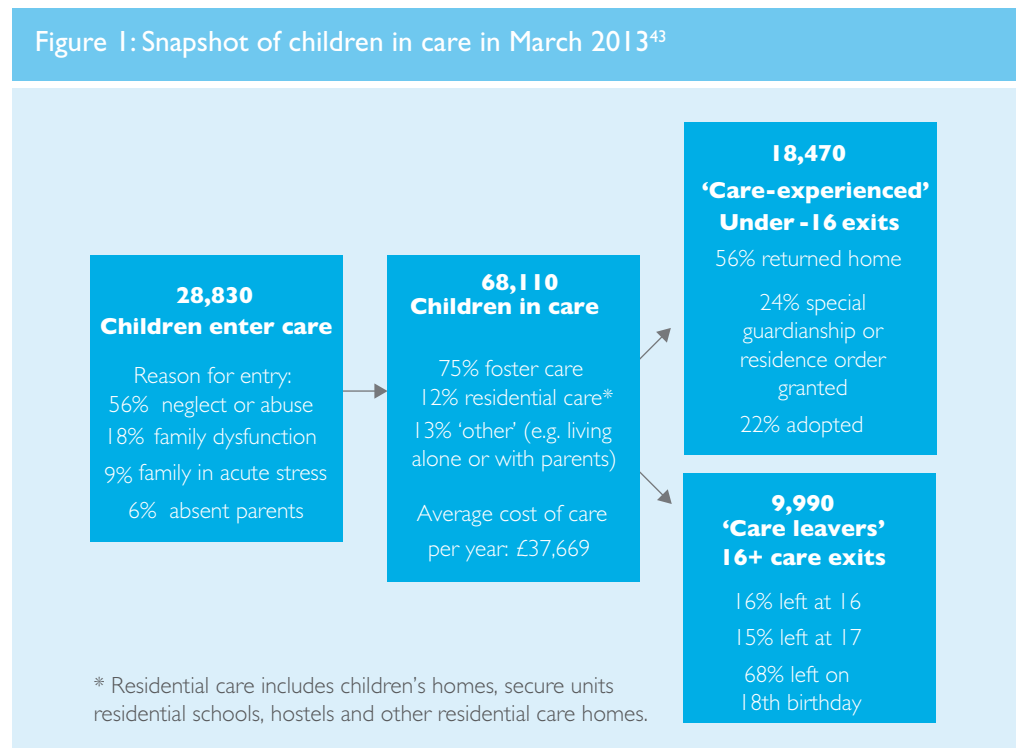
Figure 1: Snapshot of children in care in March 2013$^{43}$

28,830
Children enter care

Reason for entry:
56% neglect or abuse
18% family dysfunction
9% family in acute stress
6% absent parents

68,110
Children in care

75% foster care
12% residential care*
13% 'other' (e.g. living alone or with parents)

Average cost of care per year: £37,669

18,470
'Care-experienced'
Under -16 exits

56% returned home
24% special guardianship or residence order granted
22% adopted

9,990
'Care leavers'
16+ care exits

16% left at 16
15% left at 17
68% left on 18th birthday

* Residential care includes children's homes, secure units residential schools, hostels and other residential care homes.